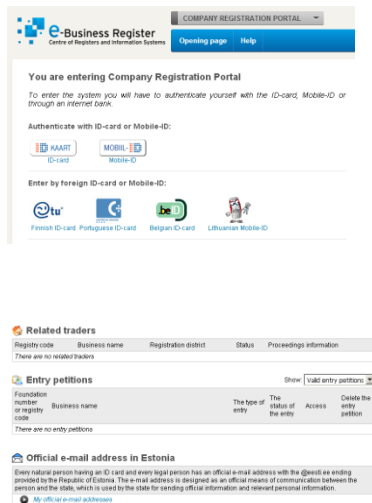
e-Business Register
Centre of Registers and Information Systems

COMPANY REGISTRATION PORTAL

Opening page Help

You are entering Company Registration Portal

To enter the system you will have to authenticate yourself with the ID-card, Mobile-ID or through an internet bank.

Authenticate with ID-card or Mobile-ID:

ID KAART
ID-card

MOBIIL-ID
Mobile-ID

Enter by foreign ID-card or Mobile-ID:

Finnish ID-card Portuguese ID-card Belgian ID-card Lithuanian Mobile-ID

Related traders

| Registry code | Business name | Registration district | Status | Proceedings information |
|---|---|---|---|---|
| There are no related traders | | | | |

Entry petitions

Show Valid entry petitions

| Foundation number or registry code | Business name | The type of entry | The status of the entry | Access | Delete the entry petition |
|---|---|---|---|---|---|
| There are no entry petitions | | | | | |

Official e-mail address in Estonia

Every natural person having an ID card and every legal person has an official e-mail address with the @eesti.ee ending provided by the Republic of Estonia. The e-mail address is designed as an official means of communication between the person and the state, which is used by the state for sending official information and relevant personal information.

My official e-mail addresses